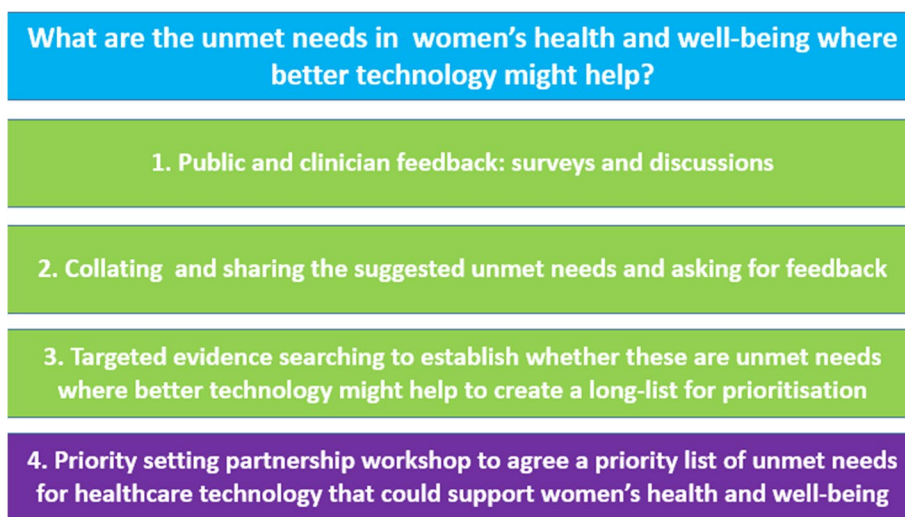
What are the unmet needs in women's health and well-being where better technology might help?

1. Public and clinician feedback: surveys and discussions

2. Collating and sharing the suggested unmet needs and asking for feedback

3. Targeted evidence searching to establish whether these are unmet needs where better technology might help to create a long-list for prioritisation

4. Priority setting partnership workshop to agree a priority list of unmet needs for healthcare technology that could support women's health and well-being